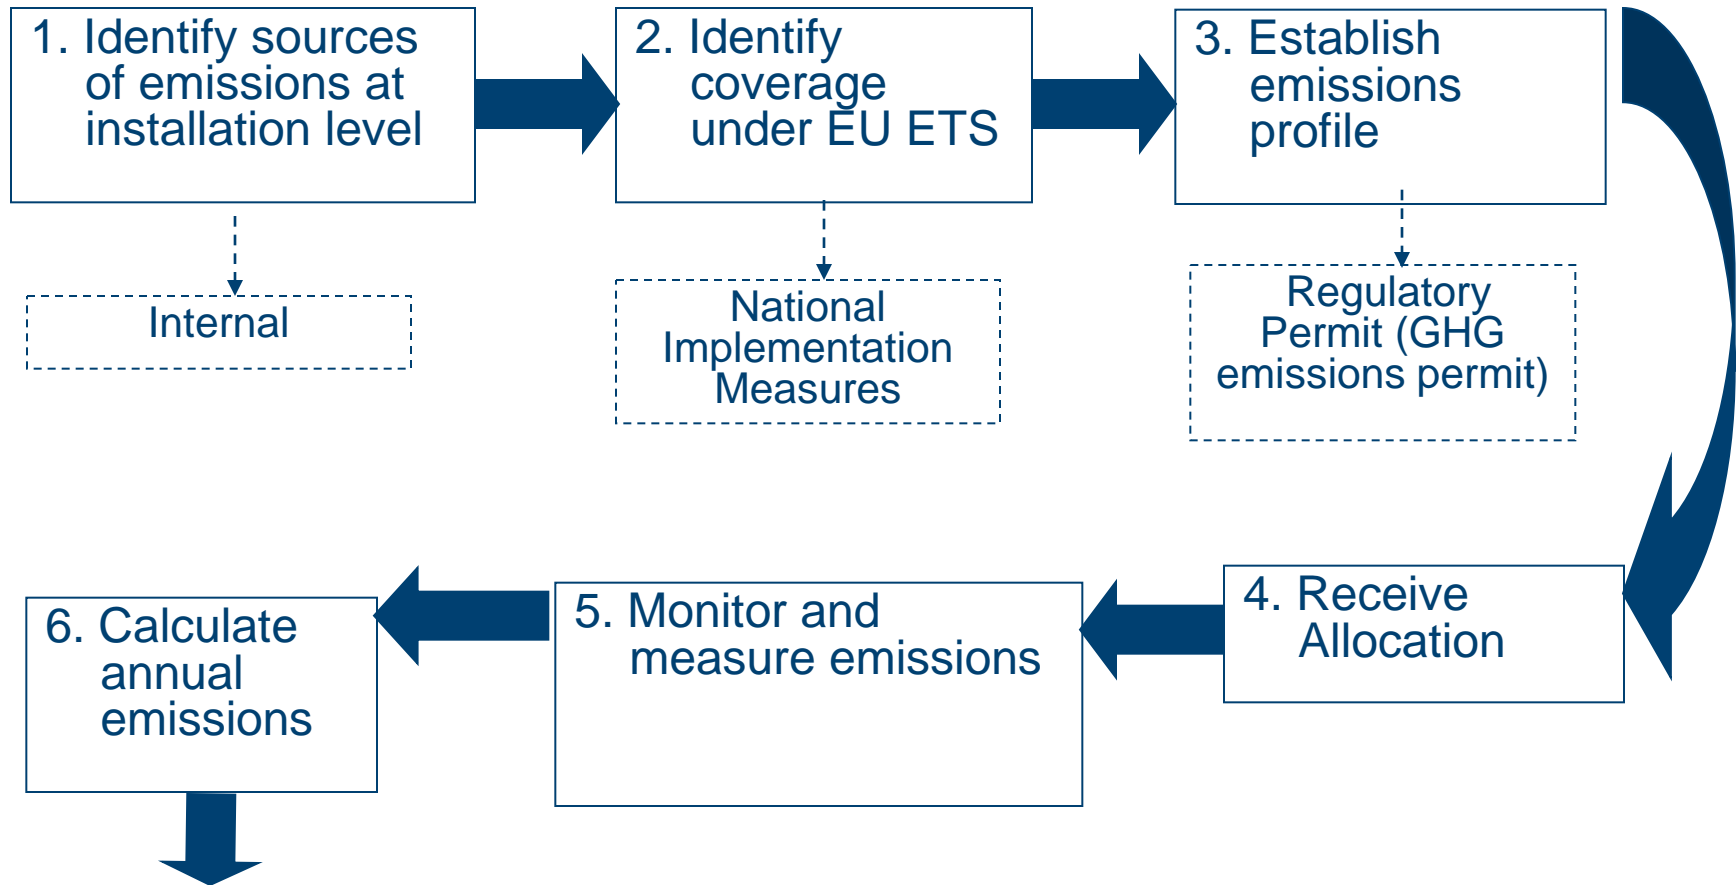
1. Identify sources of emissions at installation level

Internal

2. Identify coverage under EU ETS

National Implementation Measures

3. Establish emissions profile

Regulatory Permit (GHG emissions permit)

4. Receive Allocation

5. Monitor and measure emissions

6. Calculate annual emissions